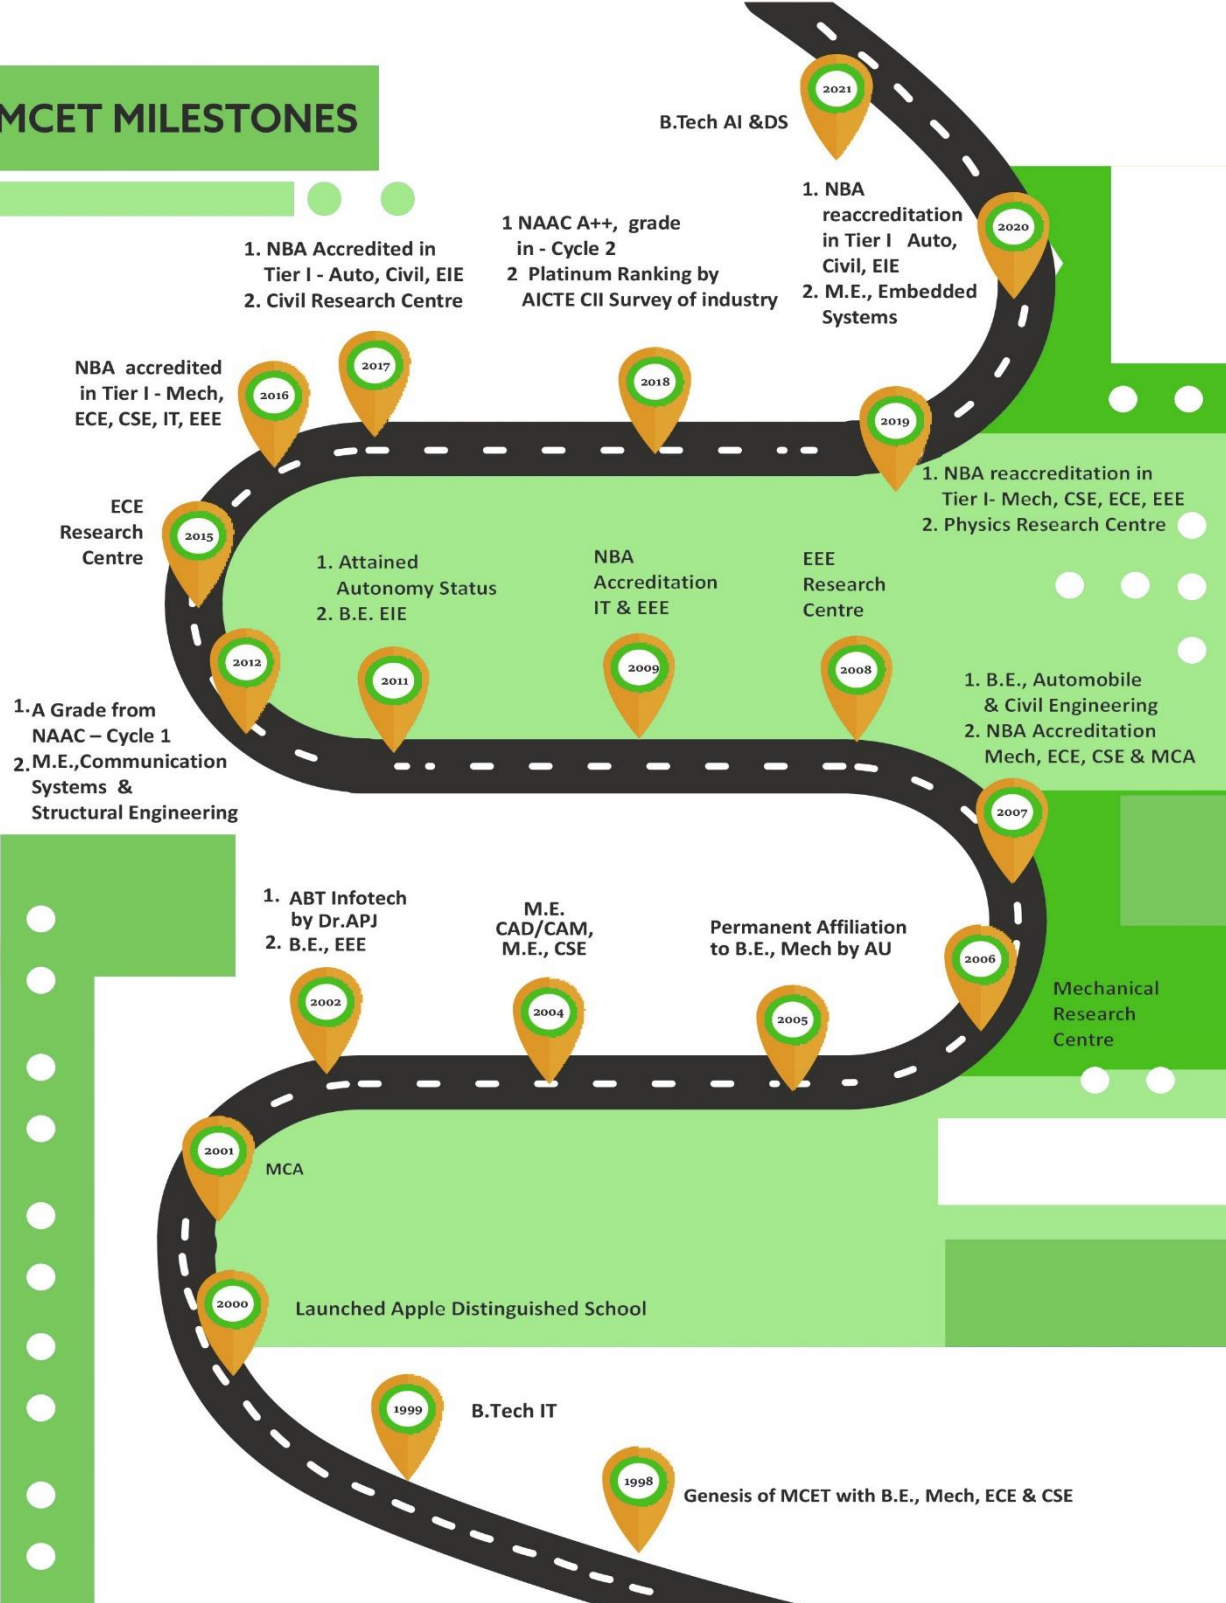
MCET MILESTONES

2021
B.Tech AI &DS

2020
1. NBA reaccreditation in Tier I Auto, Civil, EIE
2. M.E., Embedded Systems

1 NAAC A++, grade in - Cycle 2
2 Platinum Ranking by AICTE CII Survey of industry

1. NBA Accredited in Tier I - Auto, Civil, EIE
2. Civil Research Centre

NBA accredited in Tier I - Mech, ECE, CSE, IT, EEE

2016

2017

2018

2019
1. NBA reaccreditation in Tier I- Mech, CSE, ECE, EEE
2. Physics Research Centre

ECE Research Centre
2015

1. Attained Autonomy Status
2. B.E. EIE

NBA Accreditation IT & EEE

EEE Research Centre

2012
2011
2009
2008

1. B.E., Automobile & Civil Engineering
2. NBA Accreditation Mech, ECE, CSE & MCA

1. A Grade from NAAC – Cycle 1
2. M.E.,Communication Systems & Structural Engineering

2007

1. ABT Infotech by Dr.APJ
2. B.E., EEE

M.E. CAD/CAM, M.E., CSE

Permanent Affiliation to B.E., Mech by AU

2006
Mechanical Research Centre

2002
2004
2005

2001
MCA

2000
Launched Apple Distinguished School

1999
B.Tech IT

1998
Genesis of MCET with B.E., Mech, ECE & CSE